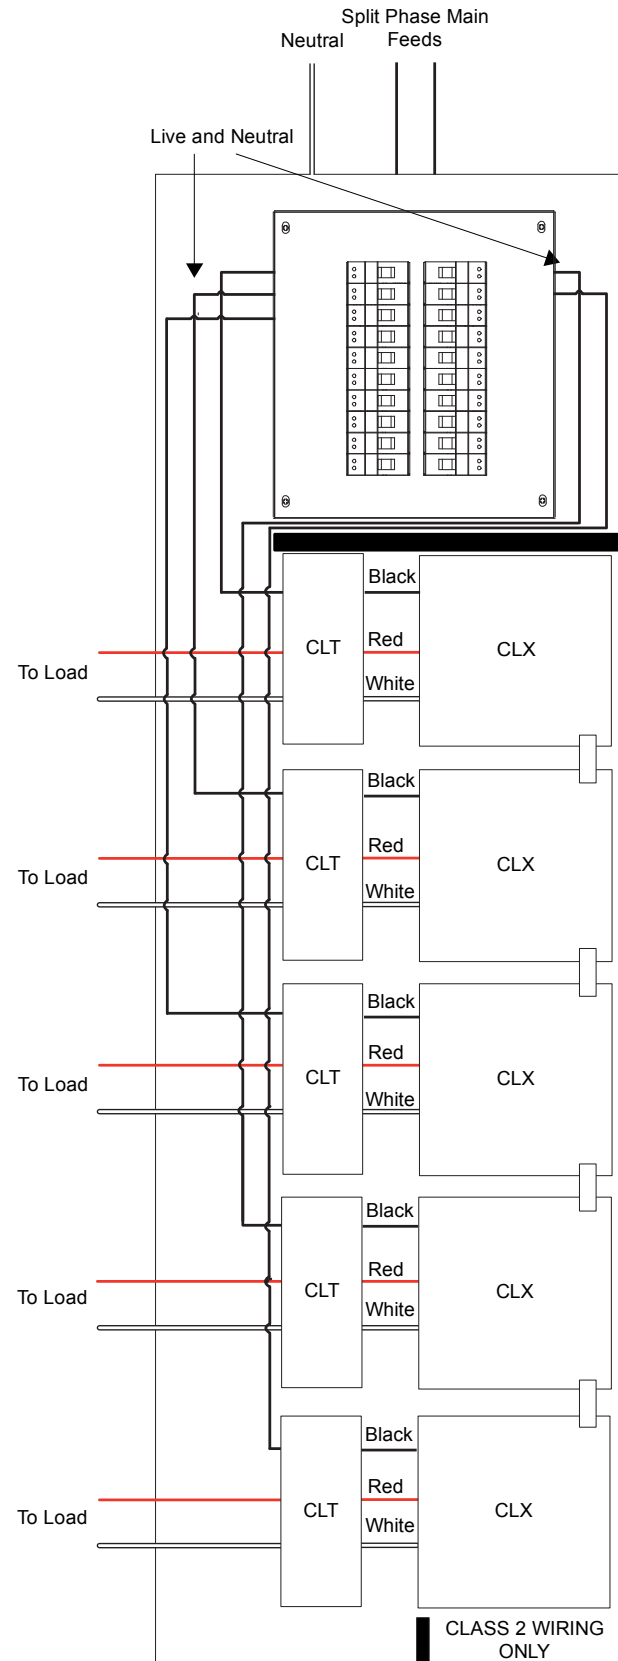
Split Phase Main Feeds

Neutral

Live and Neutral

Black
To Load
CLT
Red
CLX
White

Black
To Load
CLT
Red
CLX
White

Black
To Load
CLT
Red
CLX
White

Black
To Load
CLT
Red
CLX
White

Black
To Load
CLT
Red
CLX
White

CLASS 2 WIRING ONLY